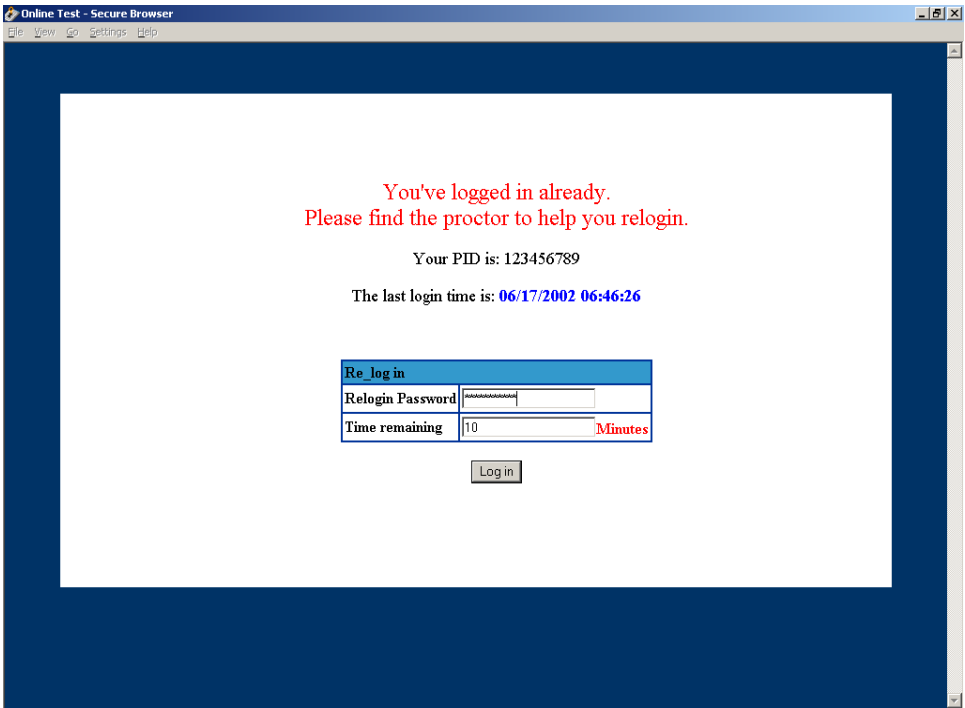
Online Test - Secure Browser

File View Go Settings Help

You've logged in already.
Please find the proctor to help you relogin.

Your PID is: 123456789

The last login time is: 06/17/2002 06:46:26

| Re_log in | |
|---|---|
| Relogin Password | ********** |
| Time remaining | 10 Minutes |

Log in